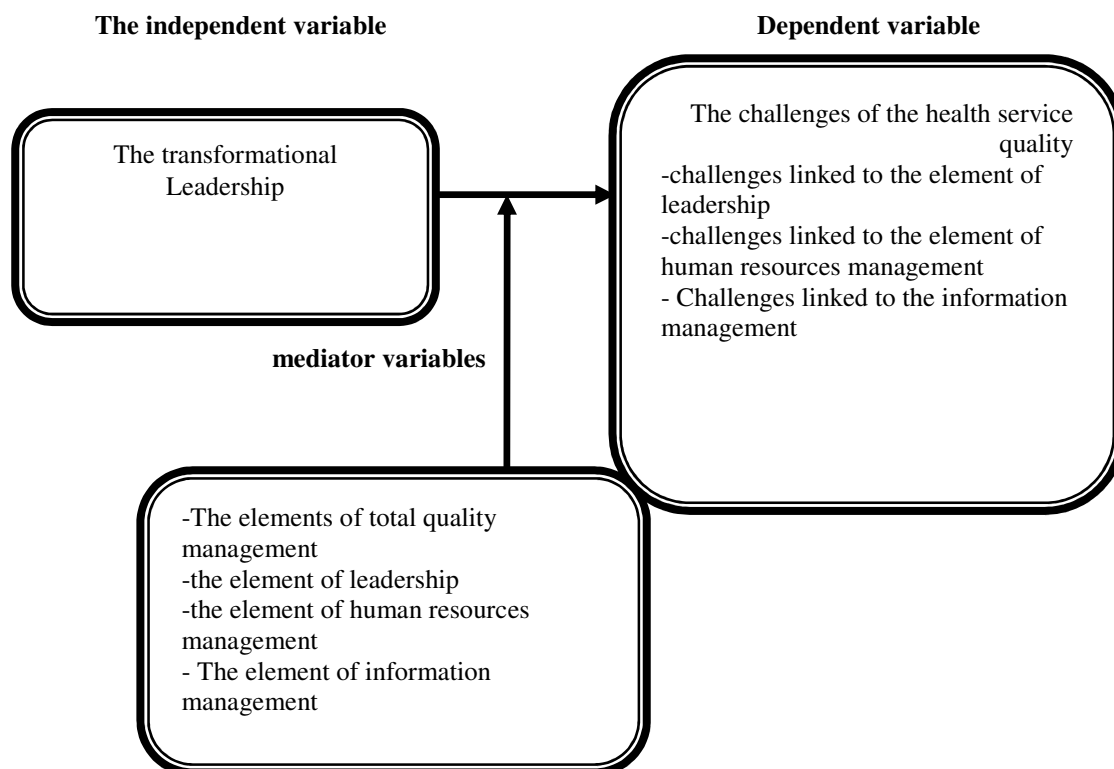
**The independent variable**

**Dependent variable**

The transformational Leadership

The challenges of the health service quality
-challenges linked to the element of leadership
-challenges linked to the element of human resources management
- Challenges linked to the information management

**mediator variables**

-The elements of total quality management
-the element of leadership
-the element of human resources management
- The element of information management